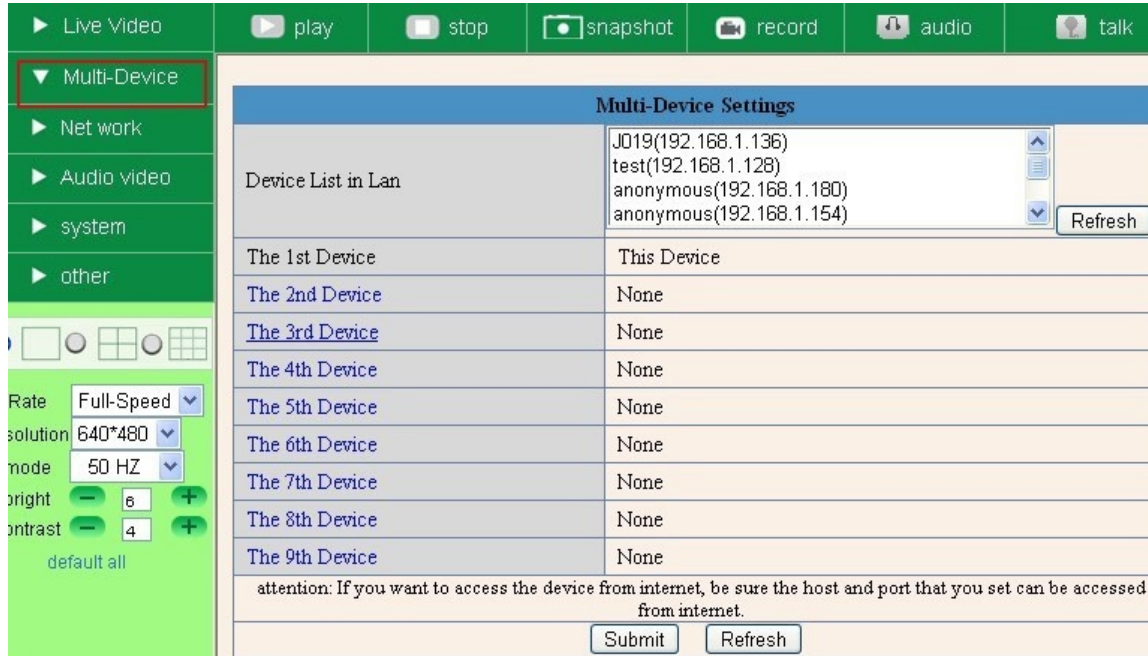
▶ Live Video
▼ Multi-Device
▶ Net work
▶ Audio video
▶ system
▶ other

Rate Full-Speed
solution 640*480
mode 50 HZ
bright 6
ontrast 4
default all

play stop snapshot record audio talk

| Multi-Device Settings | |
|---|---|
| Device List in Lan | J019(192.168.1.136) test(192.168.1.128) anonymous(192.168.1.180) anonymous(192.168.1.154) Refresh |
| The 1st Device | This Device |
| The 2nd Device | None |
| The 3rd Device | None |
| The 4th Device | None |
| The 5th Device | None |
| The 6th Device | None |
| The 7th Device | None |
| The 8th Device | None |
| The 9th Device | None |

attention: If you want to access the device from internet, be sure the host and port that you set can be accessed from internet.

Submit Refresh